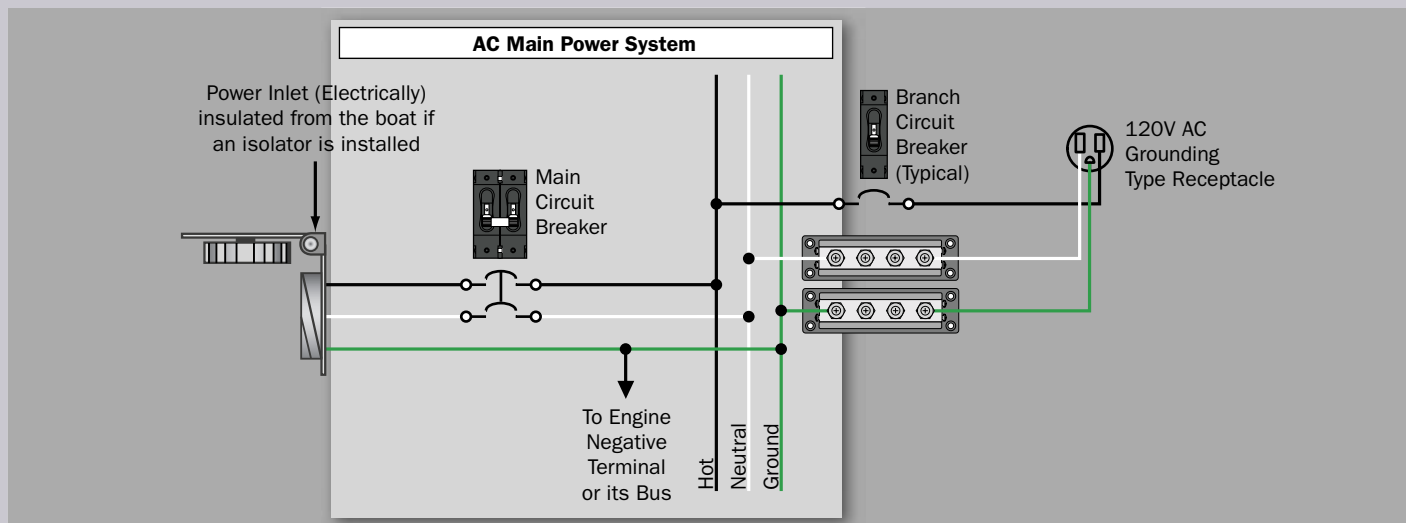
AC Main Power System

Power Inlet (Electrically) insulated from the boat if an isolator is installed

Main Circuit Breaker

Branch Circuit Breaker (Typical)

120V AC Grounding Type Receptacle

To Engine Negative Terminal or its Bus

Hot

Neutral

Ground